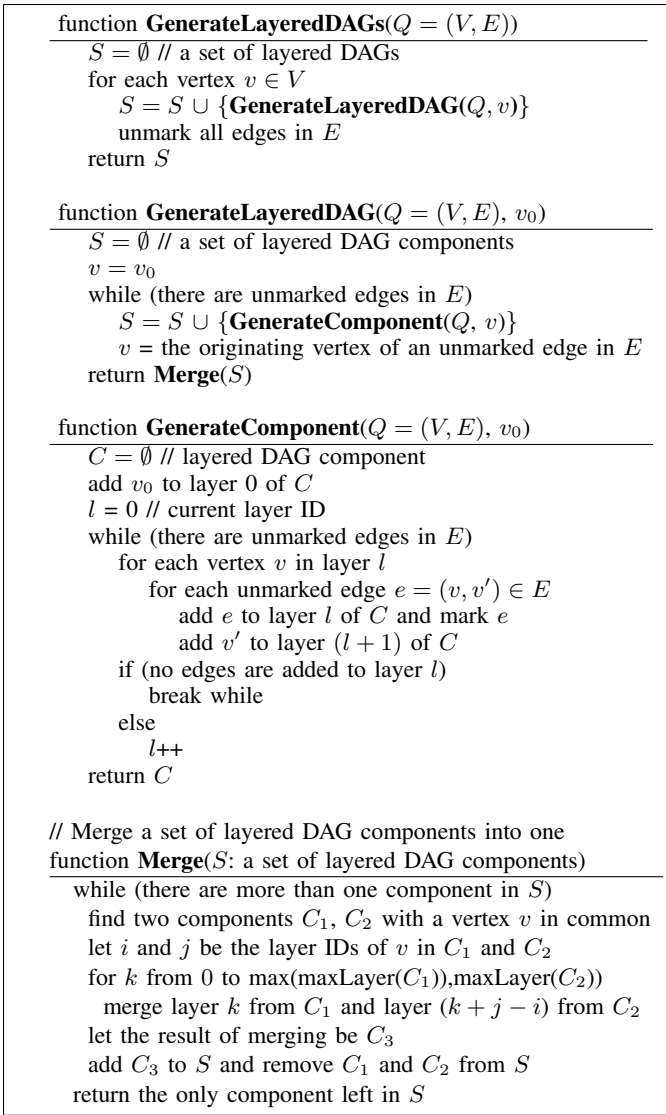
function **GenerateLayeredDAGs**($Q = (V, E)$)
$S = \emptyset$ // a set of layered DAGs
for each vertex $v \in V$
$S = S \cup \{$**GenerateLayeredDAG**($Q, v$)$\}$
unmark all edges in $E$
return $S$

function **GenerateLayeredDAG**($Q = (V, E)$, $v_0$)
$S = \emptyset$ // a set of layered DAG components
$v = v_0$
while (there are unmarked edges in $E$)
$S = S \cup \{$**GenerateComponent**($Q$, $v$)$\}$
$v$ = the originating vertex of an unmarked edge in $E$
return **Merge**($S$)

function **GenerateComponent**($Q = (V, E)$, $v_0$)
$C = \emptyset$ // layered DAG component
add $v_0$ to layer 0 of $C$
$l$ = 0 // current layer ID
while (there are unmarked edges in $E$)
for each vertex $v$ in layer $l$
for each unmarked edge $e = (v, v') \in E$
add $e$ to layer $l$ of $C$ and mark $e$
add $v'$ to layer $(l + 1)$ of $C$
if (no edges are added to layer $l$)
break while
else
$l$++
return $C$

// Merge a set of layered DAG components into one
function **Merge**($S$: a set of layered DAG components)
while (there are more than one component in $S$)
find two components $C_1$, $C_2$ with a vertex $v$ in common
let $i$ and $j$ be the layer IDs of $v$ in $C_1$ and $C_2$
for $k$ from 0 to max(maxLayer($C_1$)),maxLayer($C_2$))
merge layer $k$ from $C_1$ and layer $(k + j - i)$ from $C_2$
let the result of merging be $C_3$
add $C_3$ to $S$ and remove $C_1$ and $C_2$ from $S$
return the only component left in $S$